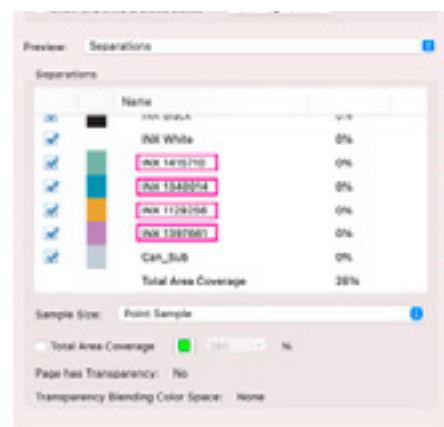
Preview: Separations

Separations

| | | Name | |
|---|---|---|---|
| | | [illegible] | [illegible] |
| | | INK White | 0% |
| | | INK 1415710 | 0% |
| | | INK 1340014 | 0% |
| | | INK 1129256 | 0% |
| | | INK 1397661 | 0% |
| | | Can_Sub | 0% |
| | | Total Area Coverage | 26% |

Sample Size: Point Sample

Total Area Coverage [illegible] %

Page has Transparency: No

Transparency Blending Color Space: None